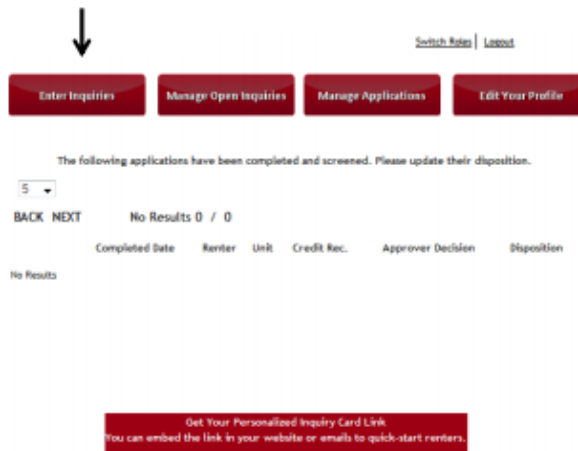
Switch Roles | Logout

Enter Inquiries

Manage Open Inquiries

Manage Applications

Edit Your Profile

The following applications have been completed and screened. Please update their disposition.

5

BACK NEXT No Results 0 / 0

| Completed Date | Renter | Unit | Credit Rec. | Approver Decision | Disposition |
|---|---|---|---|---|---|

No Results

Get Your Personalized Inquiry Card Link
You can embed the link in your website or emails to quick-start renters.